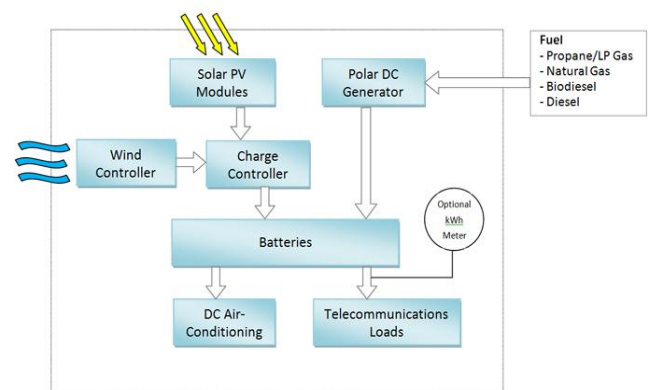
Fuel
- Propane/LP Gas
- Natural Gas
- Biodiesel
- Diesel

Solar PV Modules

Polar DC Generator

Wind Controller

Charge Controller

Optional kWh Meter

Batteries

DC Air-Conditioning

Telecommunications Loads